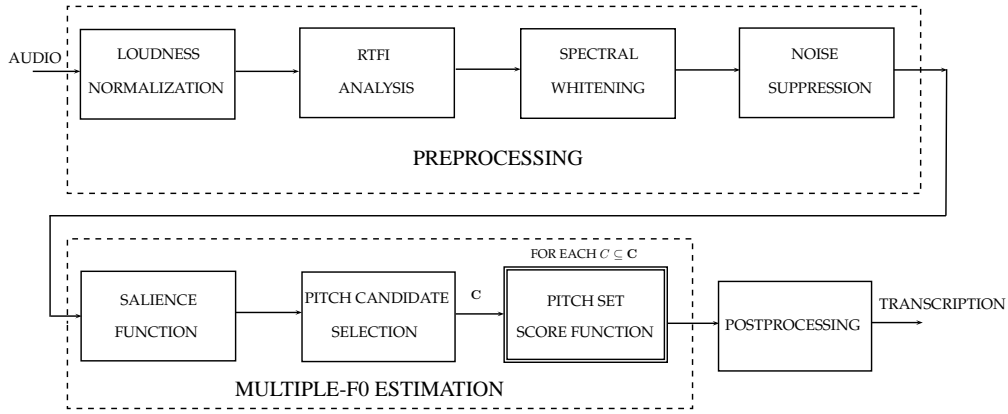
AUDIO

LOUDNESS NORMALIZATION

RTFI ANALYSIS

SPECTRAL WHITENING

NOISE SUPPRESSION

PREPROCESSING

SALIENCE FUNCTION

PITCH CANDIDATE SELECTION

$\mathbf{C}$

FOR EACH $C \subseteq \mathbf{C}$

PITCH SET SCORE FUNCTION

POSTPROCESSING

TRANSCRIPTION

MULTIPLE-F0 ESTIMATION